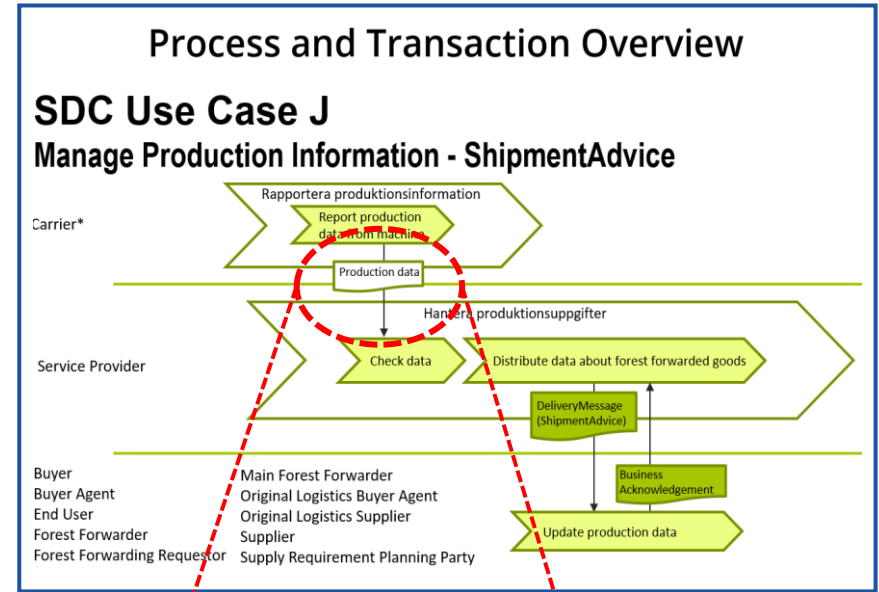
Process and Transaction Overview

SDC Use Case J

Manage Production Information - ShipmentAdvice

Rapportera produktionsinformation

Carrier*

Report production data from machine

Production data

Hantera produktionsuppgifter

Service Provider

Check data

Distribute data about forest forwarded goods

DeliveryMessage (ShipmentAdvice)

Business Acknowledgement

Buyer
Buyer Agent
End User
Forest Forwarder
Forest Forwarding Requestor

Main Forest Forwarder
Original Logistics Buyer Agent
Original Logistics Supplier
Supplier
Supply Requirement Planning Party

Update production data